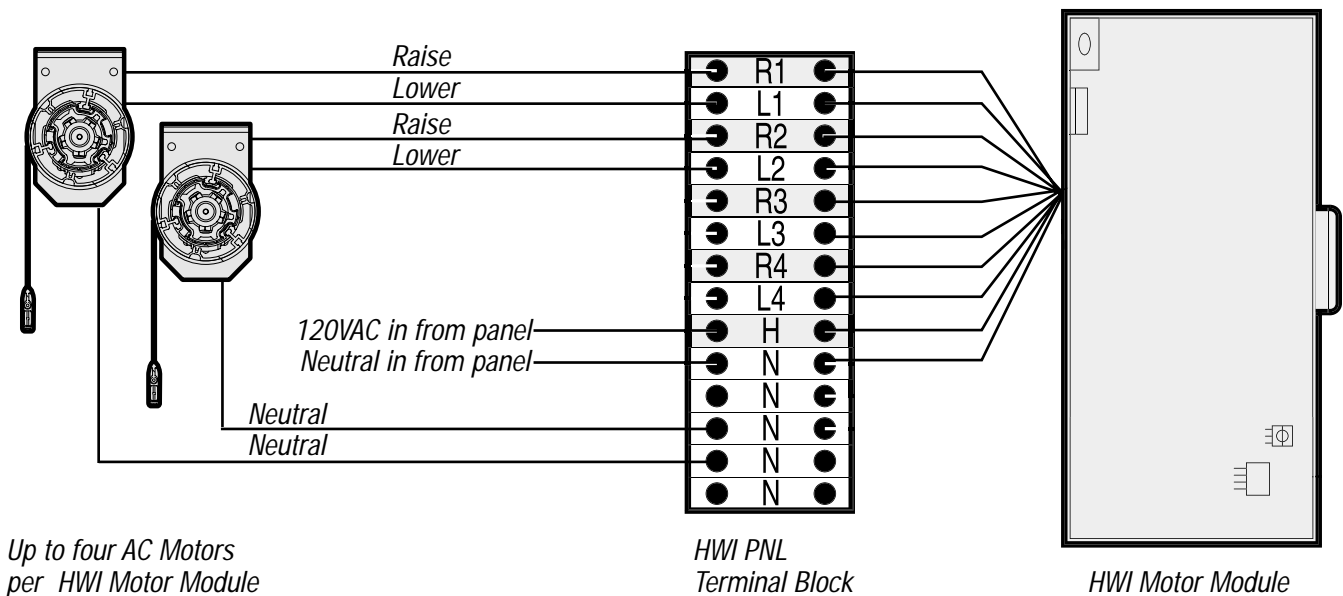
Raise
Lower
Raise
Lower

| R1 |
| L1 |
| R2 |
| L2 |
| R3 |
| L3 |
| R4 |
| L4 |
| H |
| N |
| N |
| N |
| N |
| N |

120VAC in from panel
Neutral in from panel
Neutral
Neutral

Up to four AC Motors per HWI Motor Module

HWI PNL Terminal Block

HWI Motor Module